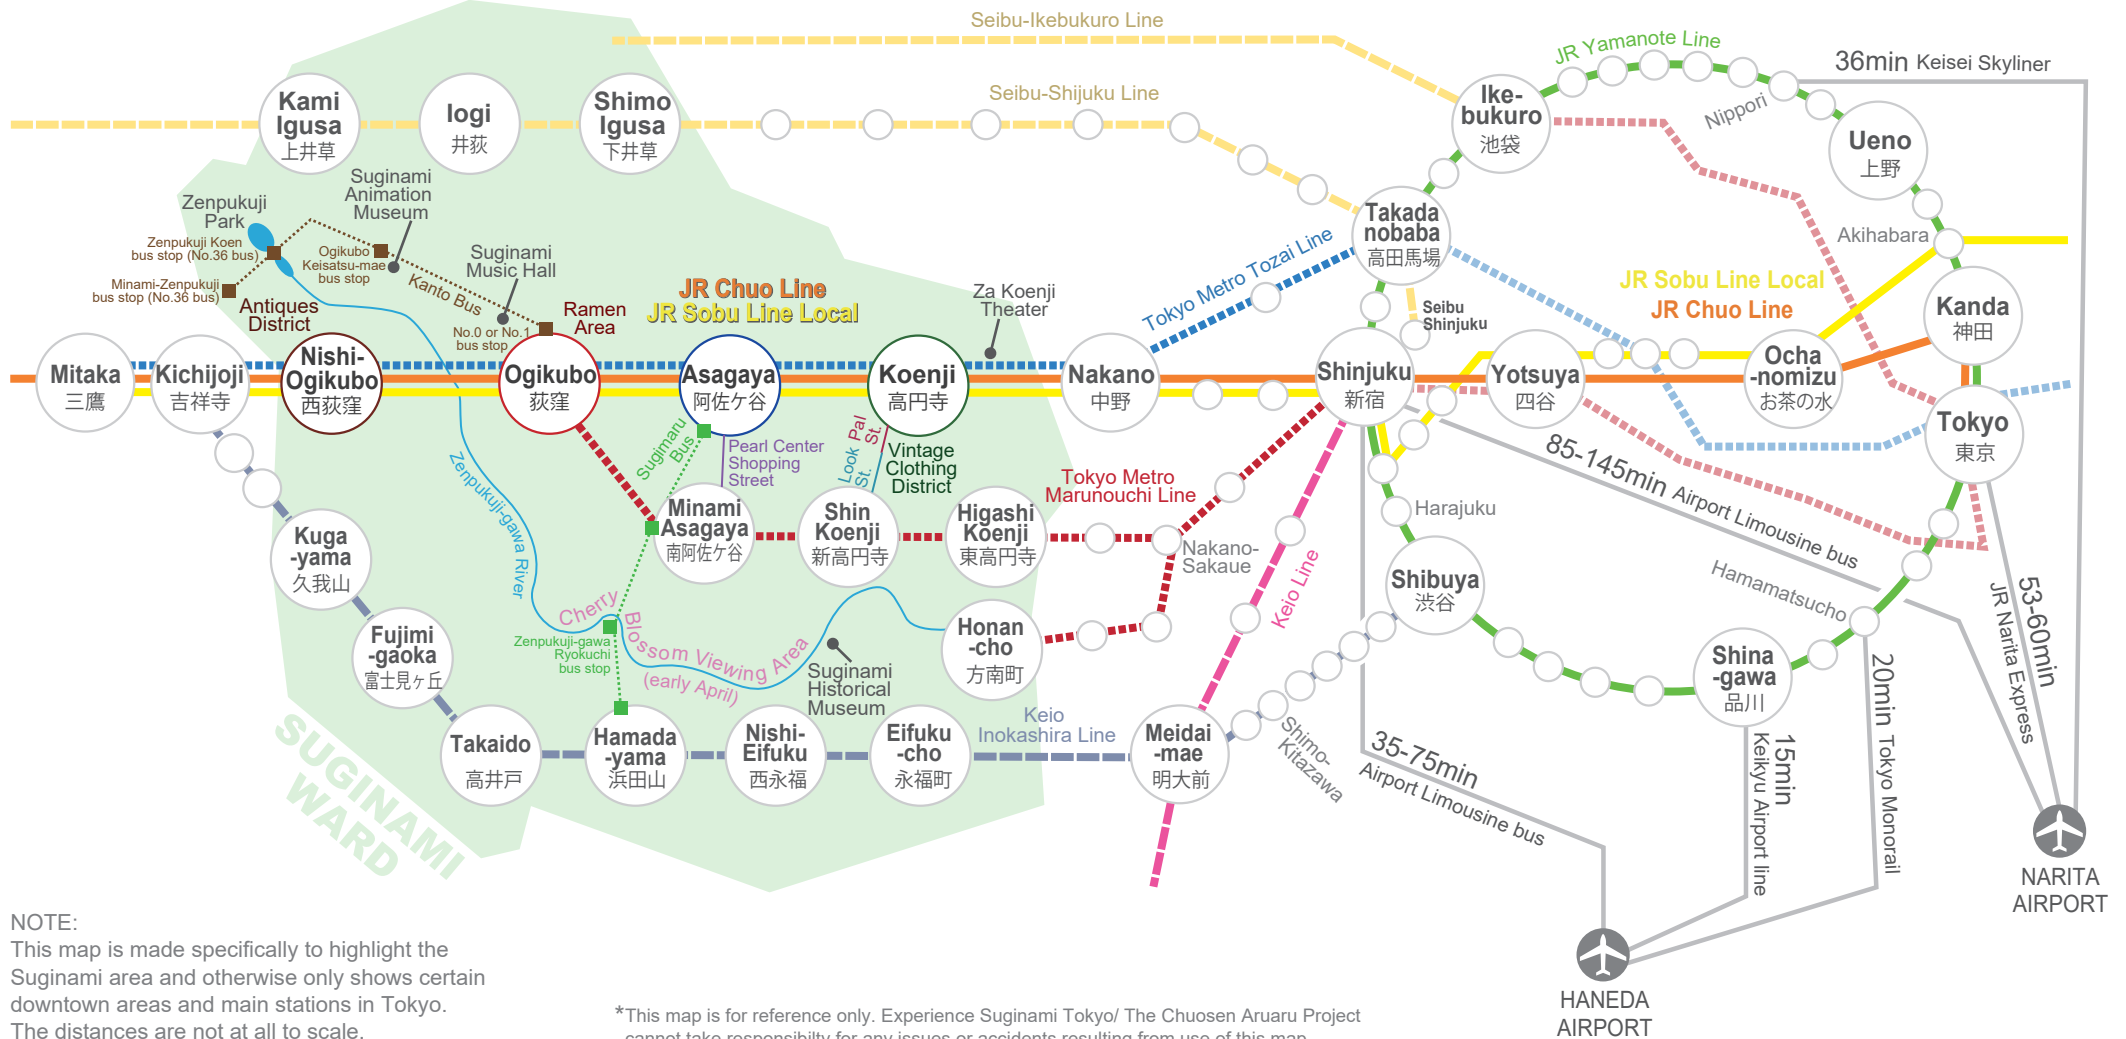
Seibu-Ikebukuro Line

JR Yamanote Line

36min Keisei Skyliner

Seibu-Shijuku Line

Kami Igusa 上井草

Iogi 井荻

Shimo Igusa 下井草

Ike-bukuro 池袋

Nippori

Ueno 上野

Zenpukuji Park

Suginami Animation Museum

Zenpukuji Koen bus stop (No.36 bus)

Ogikubo Keisatsu-mae bus stop

Suginami Music Hall

Minami-Zenpukuji bus stop (No.36 bus)

Kanto Bus

Antiques District

No.0 or No.1 bus stop

Ramen Area

JR Chuo Line
JR Sobu Line Local

Za Koenji Theater

Tokyo Metro Tozai Line

Takada nobaba 高田馬場

Akihabara

Seibu Shinjuku

JR Sobu Line Local
JR Chuo Line

Kanda 神田

Mitaka 三鷹

Kichijoji 吉祥寺

Nishi-Ogikubo 西荻窪

Ogikubo 荻窪

Asagaya 阿佐ケ谷

Koenji 高円寺

Nakano 中野

Shinjuku 新宿

Yotsuya 四谷

Ocha-nomizu お茶の水

Tokyo 東京

Sugimaru Bus

Pearl Center Shopping Street

Look St.

Pal St.

Vintage Clothing District

Tokyo Metro Marunouchi Line

85-145min Airport Limousine bus

Zenpukuji-gawa River

Minami Asagaya 南阿佐ケ谷

Shin Koenji 新高円寺

Higashi Koenji 東高円寺

Nakano-Sakaue

Harajuku

Kuga-yama 久我山

Keio Line

Shibuya 渋谷

Hamamatsucho

Fujimi-gaoka 富士見ヶ丘

Cherry Blossom Viewing Area (early April)

Zenpukuji-gawa Ryokuchi bus stop

Suginami Historical Museum

Honan-cho 方南町

Shina-gawa 品川

53-60min JR Narita Express

Takaido 高井戸

Hamada-yama 浜田山

Nishi-Eifuku 西永福

Eifuku-cho 永福町

Keio Inokashira Line

Meidai-mae 明大前

Shimo-Kitazawa

35-75min Airport Limousine bus

15min Keikyu Airport line

20min Tokyo Monorail

SUGINAMI WARD

NARITA AIRPORT

HANEDA AIRPORT

NOTE:
This map is made specifically to highlight the Suginami area and otherwise only shows certain downtown areas and main stations in Tokyo. The distances are not at all to scale.

*This map is for reference only. Experience Suginami Tokyo/ The Chuosen Aruaru Project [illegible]